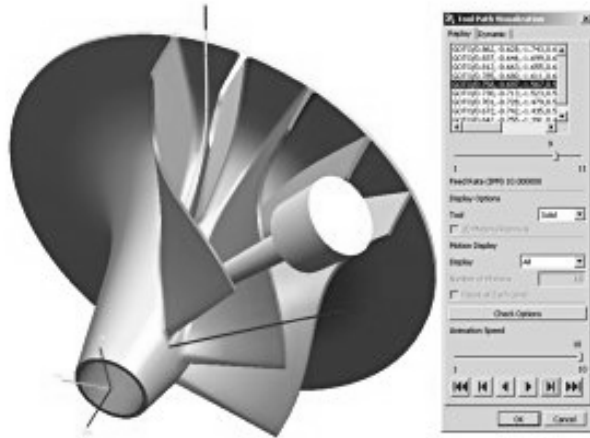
Tool Path Visualization

Replay | Dynamic

GOTO/0.862,-0.628,-0.743,0.6
GOTO/0.857,-0.646,-0.699,0.6
GOTO/0.843,-0.663,-0.655,0.6
GOTO/0.786,-0.680,-0.611,0.6
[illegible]
GOTO/0.790,-0.671,-0.523,0.5
GOTO/0.781,-0.708,-0.479,0.5
GOTO/0.772,-0.742,-0.435,0.5
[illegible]

9

1 11

Feed Rate (IPM) 10.000000

Display Options

Tool Solid

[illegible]

Motion Display

Display All

Number of Motions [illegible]

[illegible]

Check Options

Animation Speed

10

1 10

OK Cancel